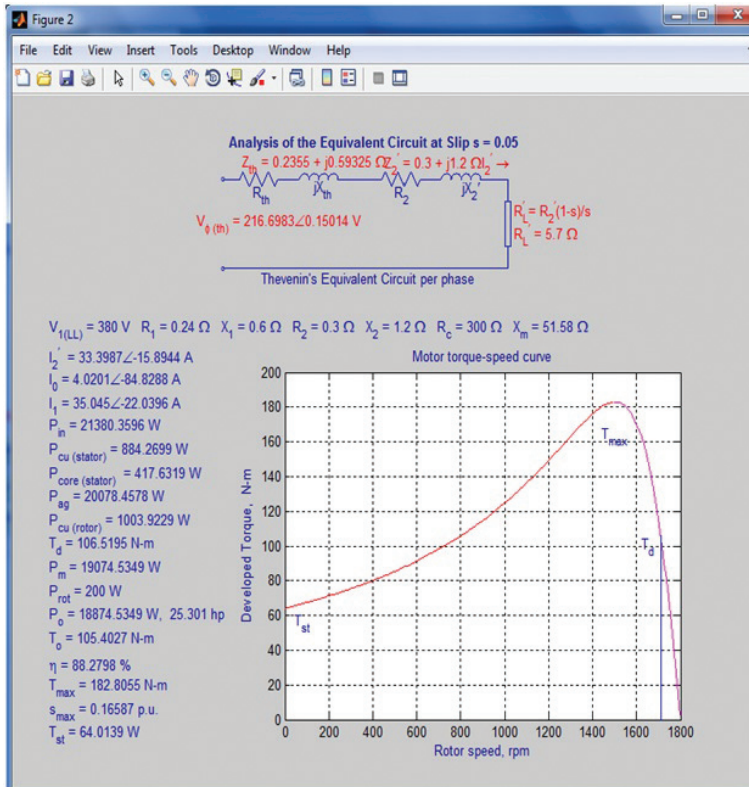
Figure 2

File Edit View Insert Tools Desktop Window Help

Analysis of the Equivalent Circuit at Slip s = 0.05

$Z_{th}$ = 0.2355 + j0.59325 Ω $Z_2'$ = 0.3 + j1.2 Ω $I_2'$ →

$R_{th}$ $jX_{th}$ $R_2'$ $jX_2'$

$V_{\phi\,(th)}$ = 216.6983∠0.15014 V

$R_L' = R_2'(1-s)/s$
$R_L'$ = 5.7 Ω

Thevenin's Equivalent Circuit per phase

$V_{1(LL)}$ = 380 V $R_1$ = 0.24 Ω $X_1$ = 0.6 Ω $R_2$ = 0.3 Ω $X_2$ = 1.2 Ω $R_c$ = 300 Ω $X_m$ = 51.58 Ω

$I_2'$ = 33.3987∠-15.8944 A
$I_0$ = 4.0201∠-84.8288 A
$I_1$ = 35.045∠-22.0396 A
$P_{in}$ = 21380.3596 W
$P_{cu\,(stator)}$ = 884.2699 W
$P_{core\,(stator)}$ = 417.6319 W
$P_{ag}$ = 20078.4578 W
$P_{cu\,(rotor)}$ = 1003.9229 W
$T_d$ = 106.5195 N-m
$P_m$ = 19074.5349 W
$P_{rot}$ = 200 W
$P_o$ = 18874.5349 W, 25.301 hp
$T_o$ = 105.4027 N-m
η = 88.2798 %
$T_{max}$ = 182.8055 N-m
$s_{max}$ = 0.16587 p.u.
$T_{st}$ = 64.0139 W

Motor torque-speed curve

Developed Torque, N-m

Rotor speed, rpm

200 180 160 140 120 100 80 60 40 20 0

0 200 400 600 800 1000 1200 1400 1600 1800

$T_{max}$

$T_d$

$T_{st}$